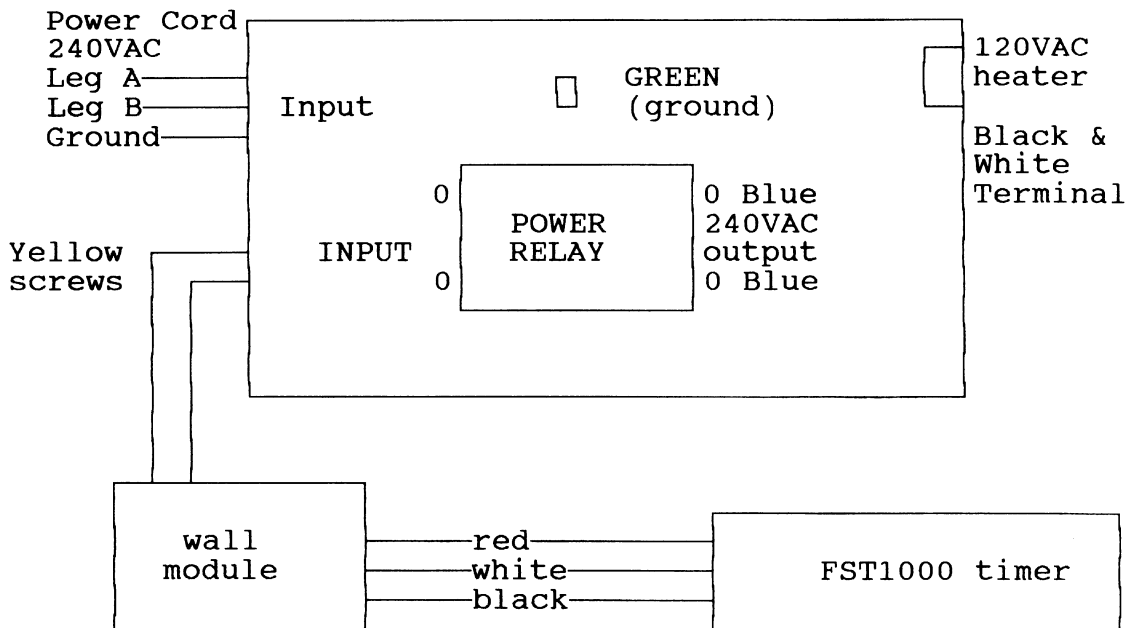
Power Cord
240VAC
Leg A
Leg B
Ground

Input

GREEN
(ground)

120VAC
heater

Black &
White
Terminal

0
INPUT
0

POWER
RELAY

0 Blue
240VAC
output
0 Blue

Yellow
screws

wall
module

red
white
black

FST1000 timer